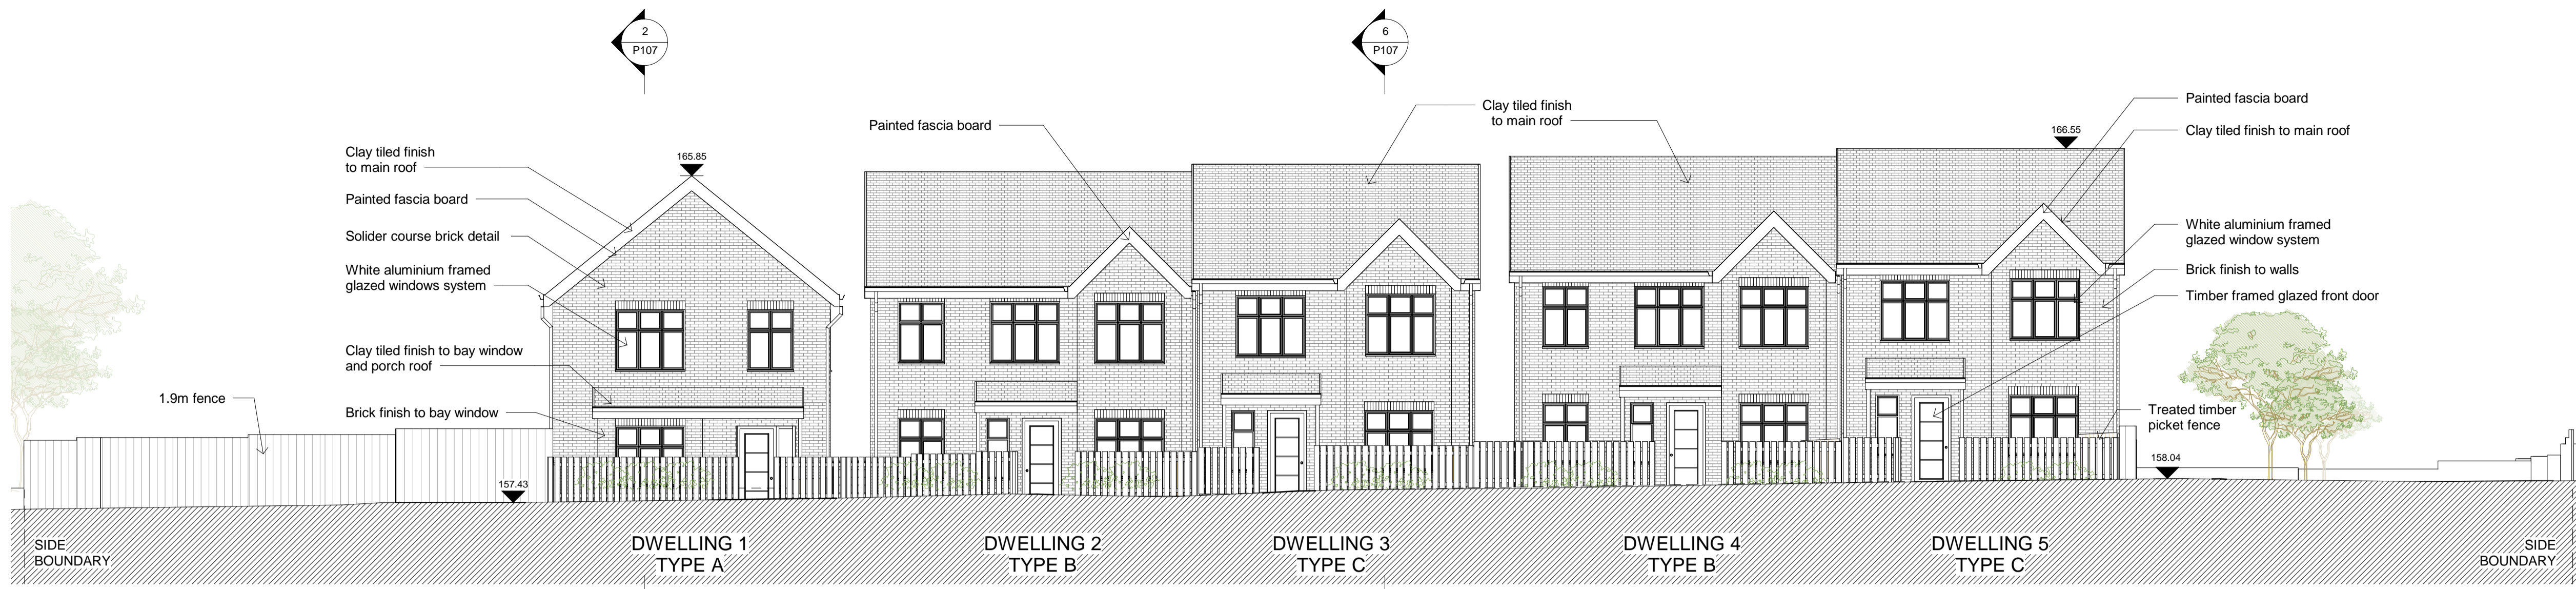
2
P107

6
P107

Painted fascia board

Clay tiled finish
to main roof

Painted fascia board

Clay tiled finish to main roof

166.55

Clay tiled finish
to main roof

165.85

Painted fascia board

Solider course brick detail

White aluminium framed
glazed windows system

White aluminium framed
glazed window system

Brick finish to walls

Timber framed glazed front door

Clay tiled finish to bay window
and porch roof

1.9m fence

Brick finish to bay window

Treated timber
picket fence

158.04

157.43

SIDE
BOUNDARY

DWELLING 1
TYPE A

DWELLING 2
TYPE B

DWELLING 3
TYPE C

DWELLING 4
TYPE B

DWELLING 5
TYPE C

SIDE
BOUNDARY